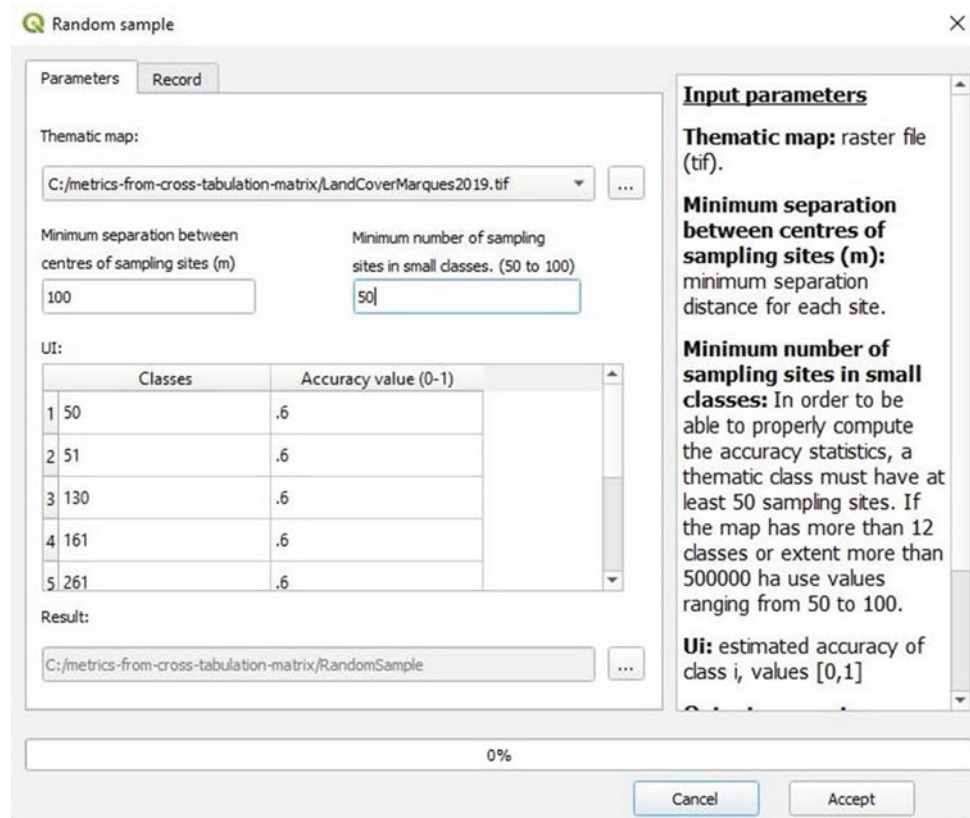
Random sample

×

Parameters

Record

Thematic map:

C:/metrics-from-cross-tabulation-matrix/LandCoverMarques2019.tif

...

Minimum separation between centres of sampling sites (m)

100

Minimum number of sampling sites in small classes. (50 to 100)

50

UI:

| | Classes | Accuracy value (0-1) |
|---|---|---|
| 1 | 50 | .6 |
| 2 | 51 | .6 |
| 3 | 130 | .6 |
| 4 | 161 | .6 |
| 5 | 261 | .6 |

Result:

C:/metrics-from-cross-tabulation-matrix/RandomSample

...

**Input parameters**

**Thematic map:** raster file (tif).

**Minimum separation between centres of sampling sites (m):** minimum separation distance for each site.

**Minimum number of sampling sites in small classes:** In order to be able to properly compute the accuracy statistics, a thematic class must have at least 50 sampling sites. If the map has more than 12 classes or extent more than 500000 ha use values ranging from 50 to 100.

**Ui:** estimated accuracy of class i, values [0,1]

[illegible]

0%

Cancel

Accept